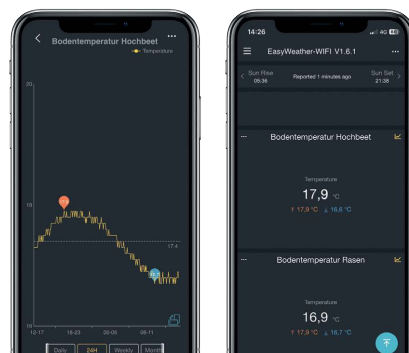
Bodentemperatur Hochbeet
Temperature
20
18
17.4
16
12-17
18-23
00-05
06-11
Daily
24H
Weekly
Month

14:26
4G
EasyWeather-WIFI V1.6.1
Sun Rise 05:36
Reported 1 minutes ago
Sun Set 21:38
Bodentemperatur Hochbeet
Temperature
17,9 °C
17,9 °C 16,6 °C
Bodentemperatur Rasen
Temperature
16,9 °C
17,9 °C 16,7 °C